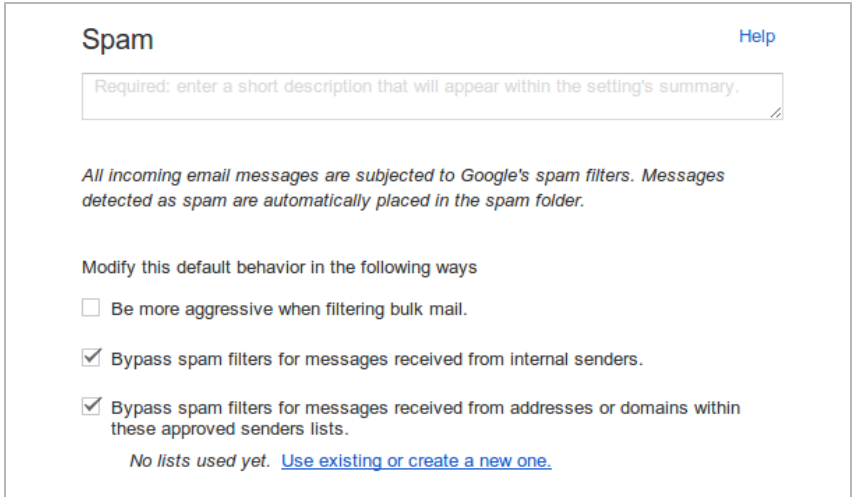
Spam

Help

Required: enter a short description that will appear within the setting's summary.

*All incoming email messages are subjected to Google's spam filters. Messages detected as spam are automatically placed in the spam folder.*

Modify this default behavior in the following ways

Be more aggressive when filtering bulk mail.

Bypass spam filters for messages received from internal senders.

Bypass spam filters for messages received from addresses or domains within these approved senders lists.

*No lists used yet.* Use existing or create a new one.